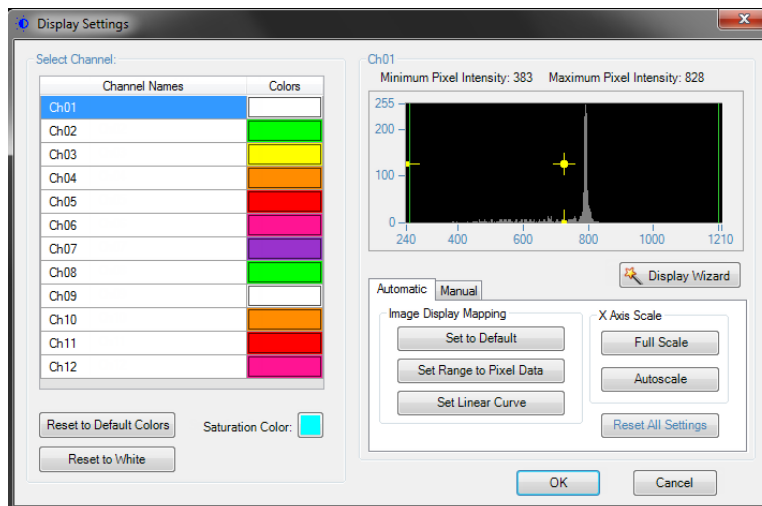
Display Settings

Select Channel:

| Channel Names | Colors |
|---|---|
| Ch01 | |
| Ch02 | |
| Ch03 | |
| Ch04 | |
| Ch05 | |
| Ch06 | |
| Ch07 | |
| Ch08 | |
| Ch09 | |
| Ch10 | |
| Ch11 | |
| Ch12 | |

Reset to Default Colors

Saturation Color:

Reset to White

Ch01

Minimum Pixel Intensity: 383 Maximum Pixel Intensity: 828

255
200
100
0
240 400 600 800 1000 1210

Display Wizard

Automatic Manual

Image Display Mapping

Set to Default

Set Range to Pixel Data

Set Linear Curve

X Axis Scale

Full Scale

Autoscale

Reset All Settings

OK Cancel